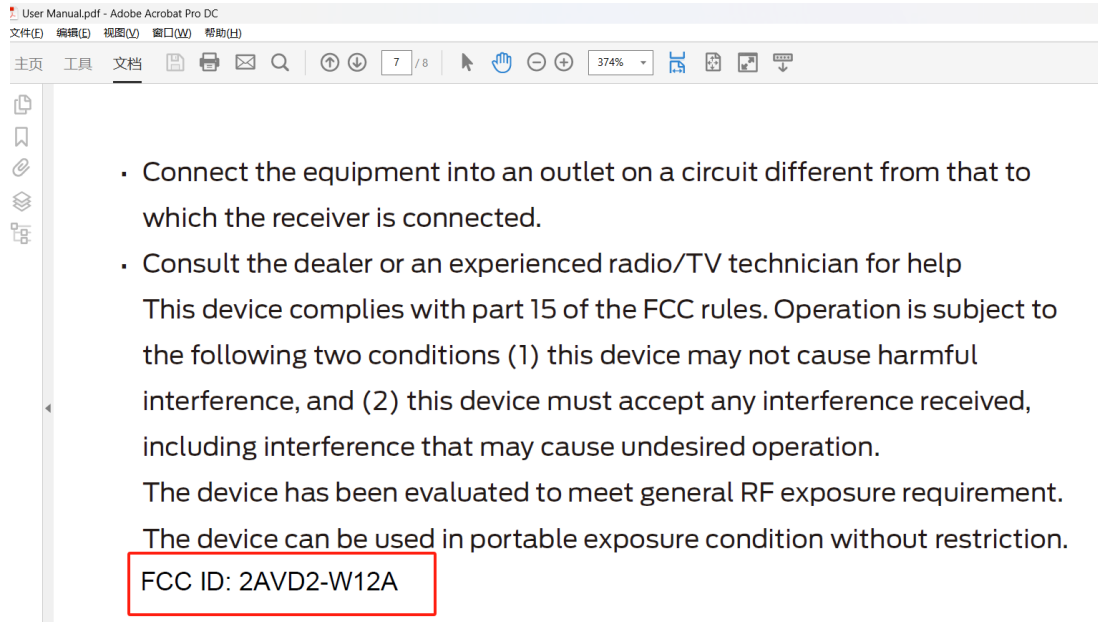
User Manual.pdf - Adobe Acrobat Pro DC
文件(F) 编辑(E) 视图(V) 窗口(W) 帮助(H)
主页 工具 文档 7 / 8 374%

- Connect the equipment into an outlet on a circuit different from that to which the receiver is connected.
- Consult the dealer or an experienced radio/TV technician for help

This device complies with part 15 of the FCC rules. Operation is subject to the following two conditions (1) this device may not cause harmful interference, and (2) this device must accept any interference received, including interference that may cause undesired operation.

The device has been evaluated to meet general RF exposure requirement. The device can be used in portable exposure condition without restriction.

FCC ID: 2AVD2-W12A